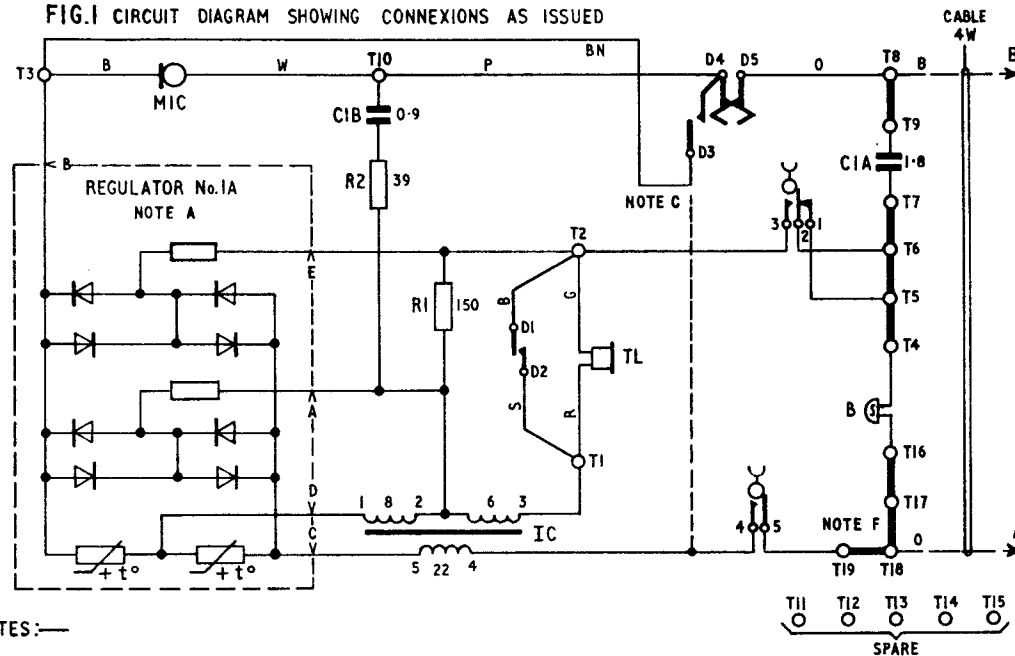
FIG.1 CIRCUIT DIAGRAM SHOWING CONNEXIONS AS ISSUED

CABLE 4W

T3 B MIC W T10 P BN D4 D5 O T8 B

C1B 0·9

R2 39

D3

T9

C1A 1·8

B

REGULATOR No.1A NOTE A

NOTE C

T7

3 2 1

T2

E

R1 150

B

G

D1

T6

T5

D2

TL

T4

A

S

R

B

T1

T16

D

T17

1 8 2

6 3

NOTE F

C

IC

4 5

O

+t°

+t°

5 22 4

T19 T18

TES:—

T11 T12 T13 T14 T15

SPARE